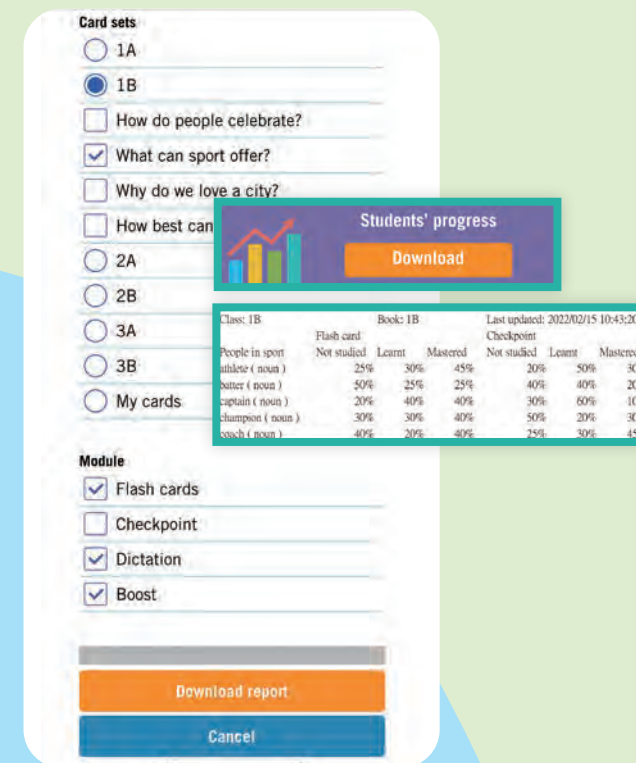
Card sets

1A

1B

How do people celebrate?

What can sport offer?

Why do we love a city?

How best can

2A

2B

3A

3B

My cards

Students' progress

Download

Class: 1B Book: 1B Last updated: 2022/02/15 10:43:2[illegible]

| | Flash card | | | Checkpoint | | |
|---|---|---|---|---|---|---|
| People in sport | Not studied | Learnt | Mastered | Not studied | Learnt | Mastere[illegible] |
| athlete ( noun ) | 25% | 30% | 45% | 20% | 50% | 3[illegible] |
| batter ( noun ) | 50% | 25% | 25% | 40% | 40% | 2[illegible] |
| captain ( noun ) | 20% | 40% | 40% | 30% | 60% | 1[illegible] |
| champion ( noun ) | 30% | 30% | 40% | 50% | 20% | 3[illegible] |
| coach ( noun ) | 40% | 20% | 40% | 25% | 30% | 4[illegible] |

Module

Flash cards

Checkpoint

Dictation

Boost

Download report

Cancel